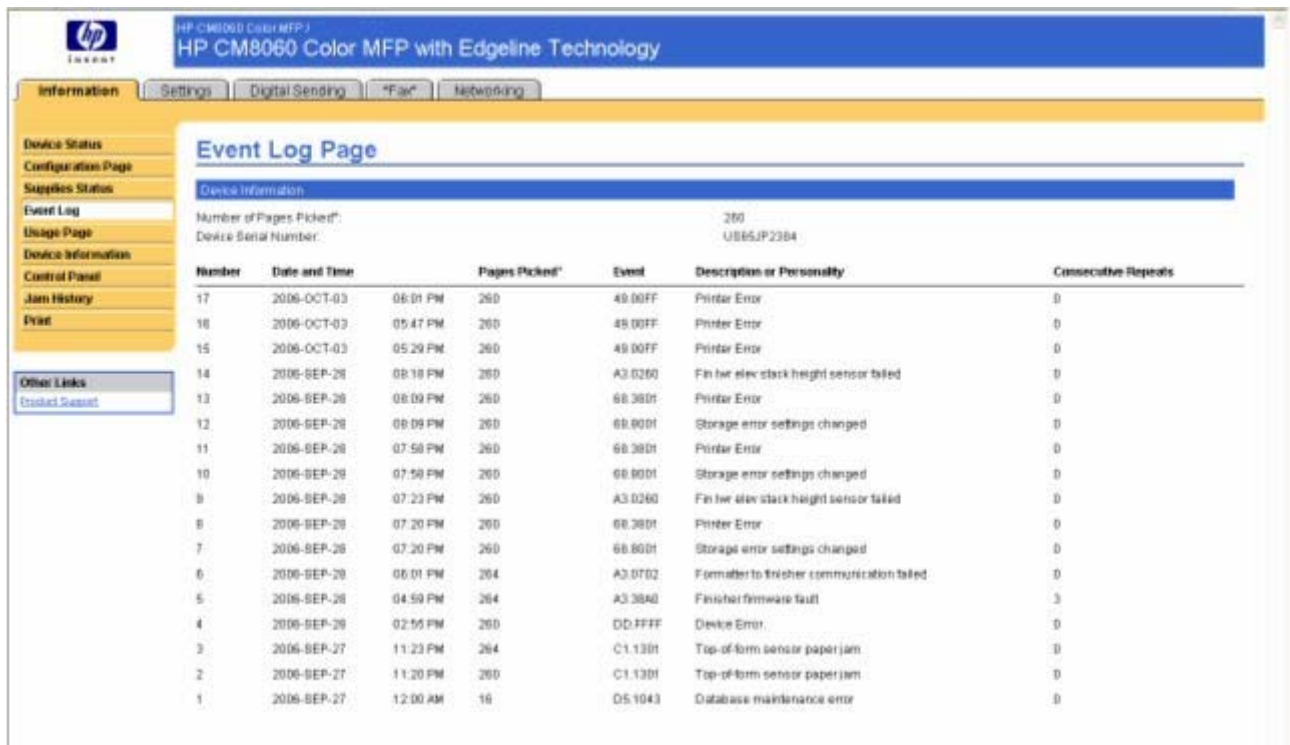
hp
invent

HP CM8060 Color MFP /
HP CM8060 Color MFP with Edgeline Technology

Information | Settings | Digital Sending | "Fax" | Networking

Device Status
Configuration Page
Supplies Status
Event Log
Usage Page
Device Information
Control Panel
Jam History
Print

Other Links
Product Support

Event Log Page

Device Information

Number of Pages Picked*: 260
Device Serial Number: US85JP2384

| Number | Date and Time | | Pages Picked* | Event | Description or Personality | Consecutive Repeats |
|---|---|---|---|---|---|---|
| 17 | 2006-OCT-03 | 06:01 PM | 260 | 49.00FF | Printer Error | 0 |
| 16 | 2006-OCT-03 | 05:47 PM | 260 | 49.00FF | Printer Error | 0 |
| 15 | 2006-OCT-03 | 05:29 PM | 260 | 49.00FF | Printer Error | 0 |
| 14 | 2006-SEP-28 | 08:10 PM | 260 | A3.0260 | Fin lwr elev stack height sensor failed | 0 |
| 13 | 2006-SEP-28 | 08:09 PM | 260 | 68.3801 | Printer Error | 0 |
| 12 | 2006-SEP-28 | 08:09 PM | 260 | 68.8001 | Storage error settings changed | 0 |
| 11 | 2006-SEP-28 | 07:58 PM | 260 | 68.3801 | Printer Error | 0 |
| 10 | 2006-SEP-28 | 07:58 PM | 260 | 68.8001 | Storage error settings changed | 0 |
| 9 | 2006-SEP-28 | 07:23 PM | 260 | A3.0260 | Fin lwr elev stack height sensor failed | 0 |
| 8 | 2006-SEP-28 | 07:20 PM | 260 | 68.3801 | Printer Error | 0 |
| 7 | 2006-SEP-28 | 07:20 PM | 260 | 68.8001 | Storage error settings changed | 0 |
| 6 | 2006-SEP-28 | 06:01 PM | 264 | A3.0702 | Formatter to finisher communication failed | 0 |
| 5 | 2006-SEP-28 | 04:59 PM | 264 | A3.38A0 | Finisher firmware fault | 3 |
| 4 | 2006-SEP-28 | 02:55 PM | 260 | DD.FFFF | Device Error. | 0 |
| 3 | 2006-SEP-27 | 11:23 PM | 264 | C1.1301 | Top-of-form sensor paper jam | 0 |
| 2 | 2006-SEP-27 | 11:20 PM | 260 | C1.1301 | Top-of-form sensor paper jam | 0 |
| 1 | 2006-SEP-27 | 12:00 AM | 16 | D5.1043 | Database maintenance error | 0 |